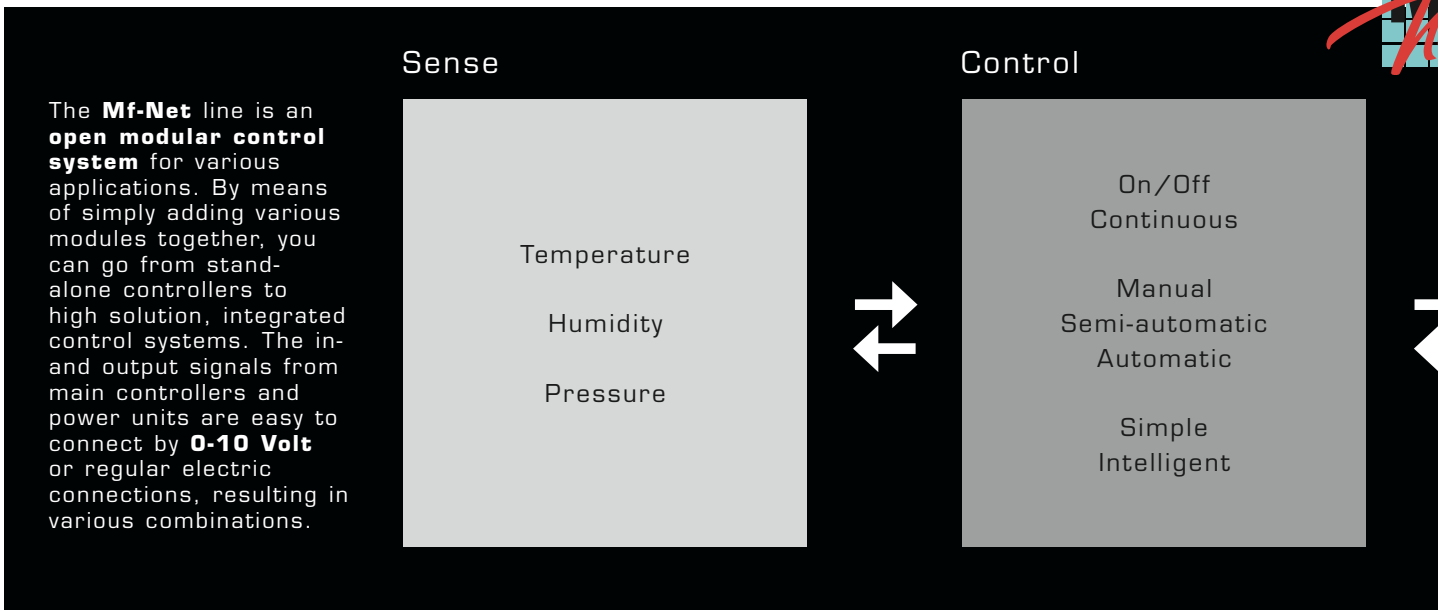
The **Mf-Net** line is an **open modular control system** for various applications. By means of simply adding various modules together, you can go from stand-alone controllers to high solution, integrated control systems. The in- and output signals from main controllers and power units are easy to connect by **0-10 Volt** or regular electric connections, resulting in various combinations.

Sense

Temperature

Humidity

Pressure

Control

On/Off
Continuous

Manual
Semi-automatic
Automatic

Simple
Intelligent